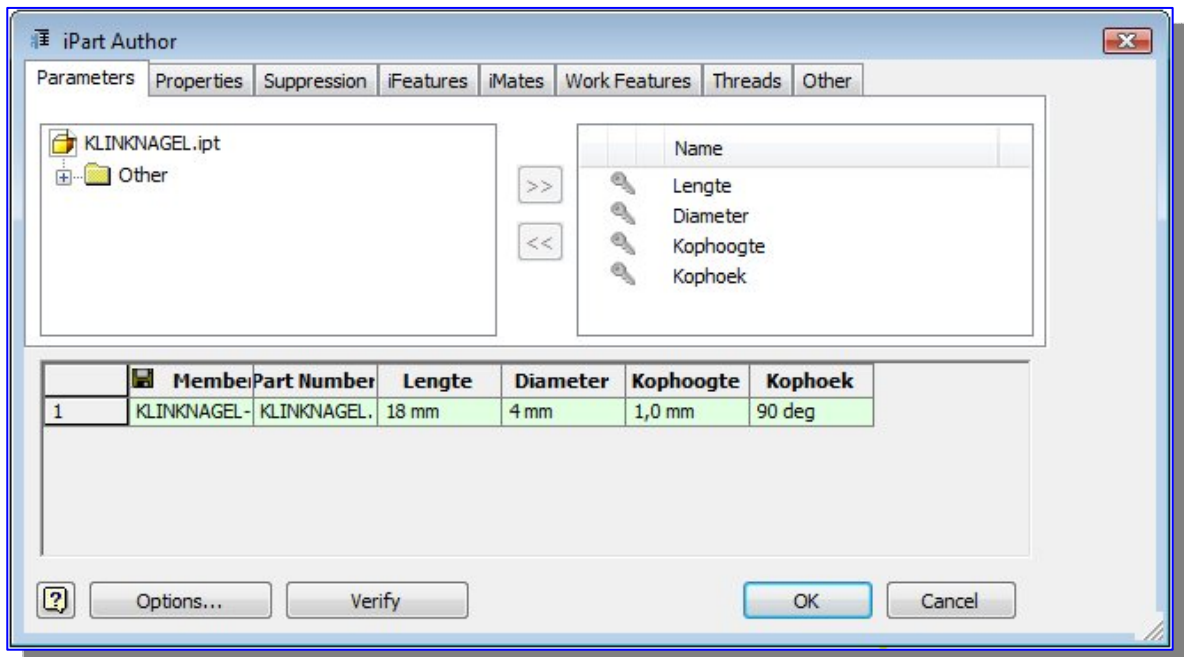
iPart Author

Parameters | Properties | Suppression | iFeatures | iMates | Work Features | Threads | Other

KLINKNAGEL.ipt
Other

>>
<<

Name
Lengte
Diameter
Kophoogte
Kophoek

| | Membe | Part Number | Lengte | Diameter | Kophoogte | Kophoek |
|---|---|---|---|---|---|---|
| 1 | KLINKNAGEL- | KLINKNAGEL. | 18 mm | 4 mm | 1,0 mm | 90 deg |

?
Options...
Verify
OK
Cancel